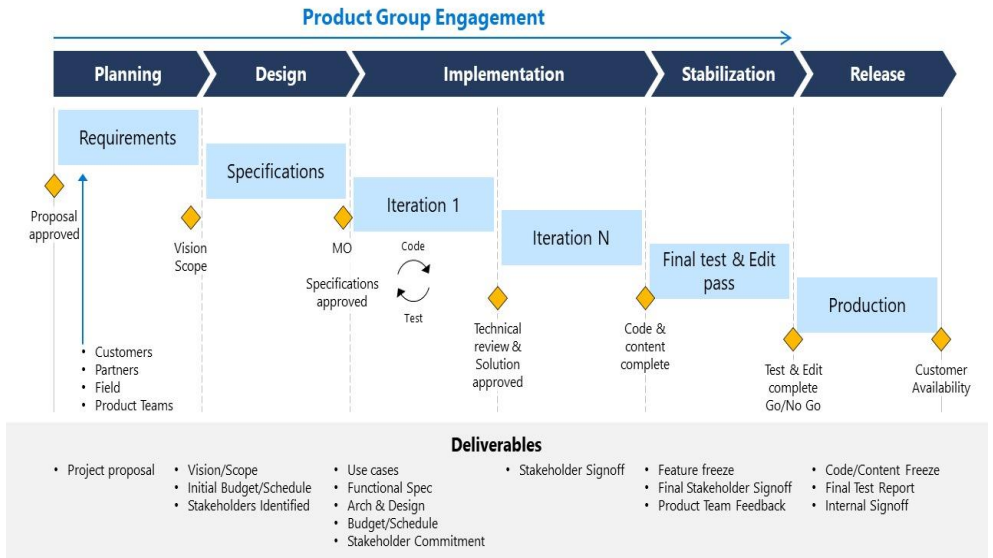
Product Group Engagement

Planning

Design

Implementation

Stabilization

Release

Requirements

Proposal approved

- Customers
- Partners
- Field
- Product Teams

Specifications

Vision Scope

Iteration 1

MO

Specifications approved

Code

Test

Iteration N

Technical review & Solution approved

Final test & Edit pass

Code & content complete

Production

Test & Edit complete Go/No Go

Customer Availability

Deliverables

- Project proposal

- Vision/Scope
- Initial Budget/Schedule
- Stakeholders Identified

- Use cases
- Functional Spec
- Arch & Design
- Budget/Schedule
- Stakeholder Commitment

- Stakeholder Signoff

- Feature freeze
- Final Stakeholder Signoff
- Product Team Feedback

- Code/Content Freeze
- Final Test Report
- Internal Signoff